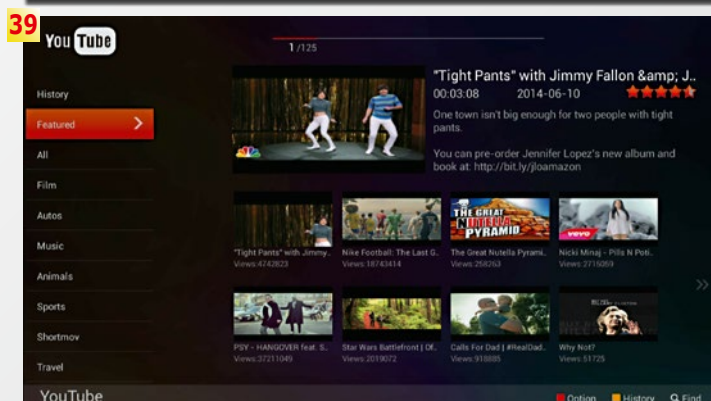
39

YouTube

1 /125

History
Featured
All
Film
Autos
Music
Animals
Sports
Shortmov
Travel

"Tight Pants" with Jimmy Fallon &amp; J...
00:03:08 2014-06-10

One town isn't big enough for two people with tight pants.

You can pre-order Jennifer Lopez's new album and book at: http://bit.ly/jloamazon

"Tight Pants" with Jimmy...
Views:4742823

Nike Football: The Last G...
Views:18743414

THE GREAT NUTELLA PYRAMID
The Great Nutella Pyrami...
Views:258263

vevo
Nicki Minaj - Pills N Poti...
Views:2715059

PSY - HANGOVER feat. S...
Views:37211049

Star Wars Battlefront | Of...
Views:2019072

Calls For Dad | #RealDad...
Views:918885

Why Not?
Views:51725

YouTube

Option History Find